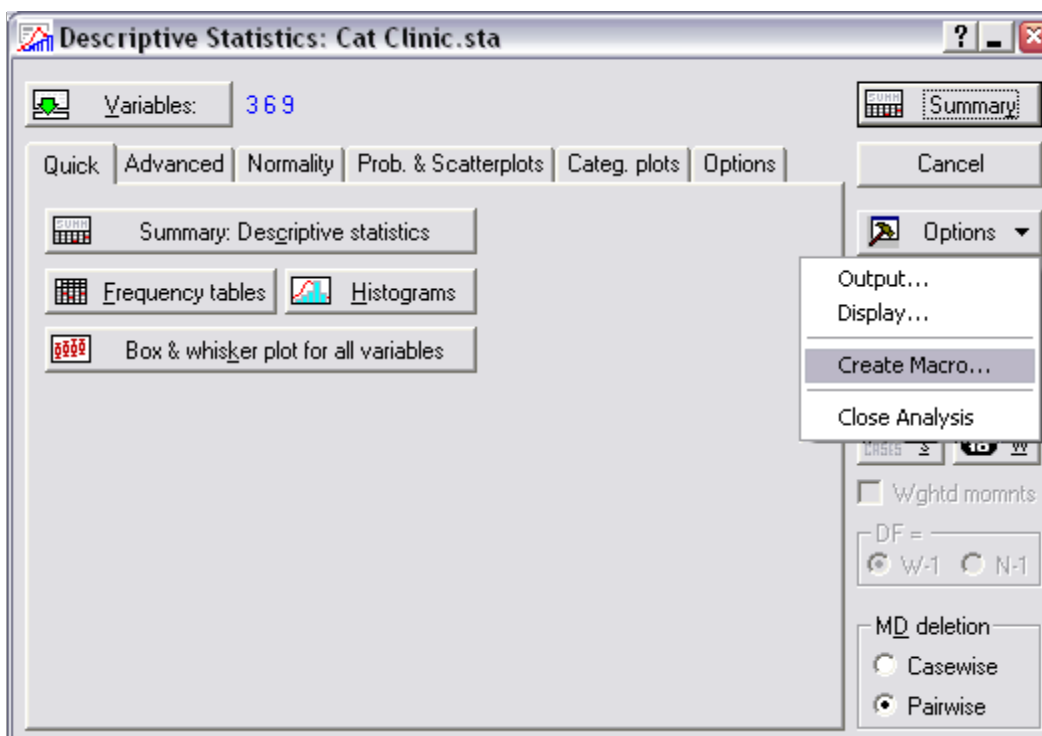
Descriptive Statistics: Cat Clinic.sta

?

Variables: 3 6 9

Summary

Quick | Advanced | Normality | Prob. & Scatterplots | Categ. plots | Options

Cancel

Summary: Descriptive statistics

Options

Frequency tables

Histograms

Box & whisker plot for all variables

Output...
Display...
Create Macro...
Close Analysis

Cases S

W

Wghtd momnts

DF =
W-1 N-1

MD deletion
Casewise
Pairwise